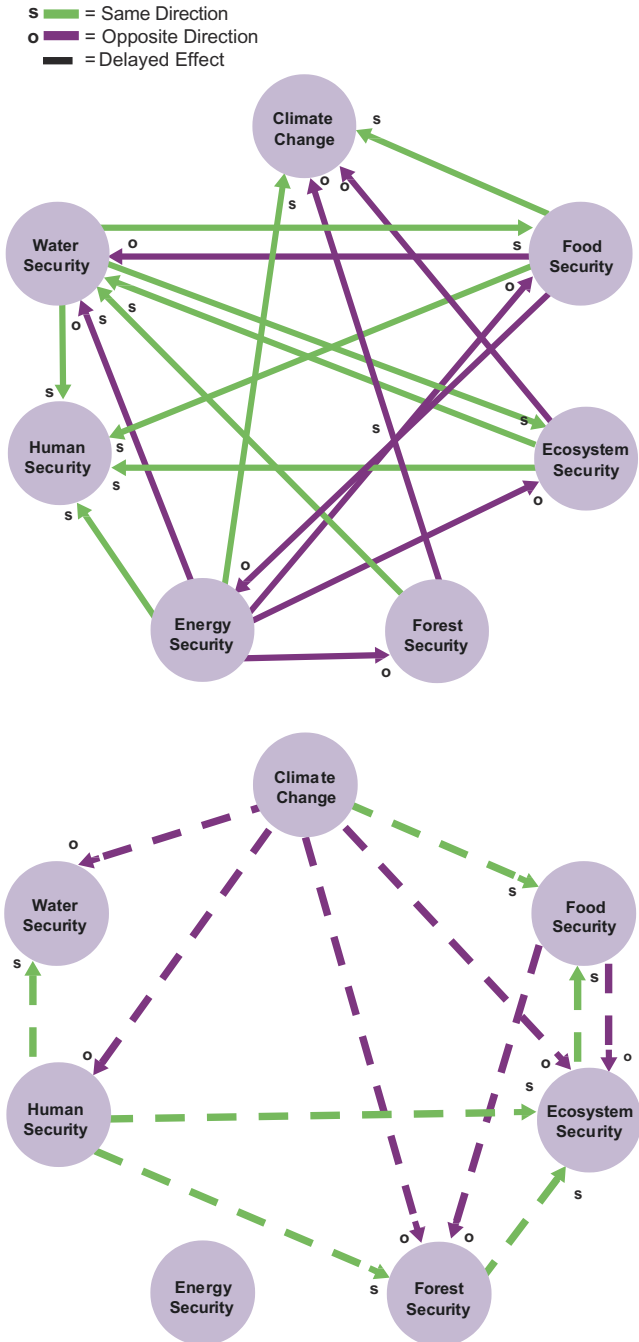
s = Same Direction
o = Opposite Direction
= Delayed Effect

Climate Change
Water Security
Food Security
Human Security
Ecosystem Security
Energy Security
Forest Security

s s o o o s s o o s s s s s s s o o

Climate Change
Water Security
Food Security
Human Security
Ecosystem Security
Energy Security
Forest Security

o s s o s o o s s o o s